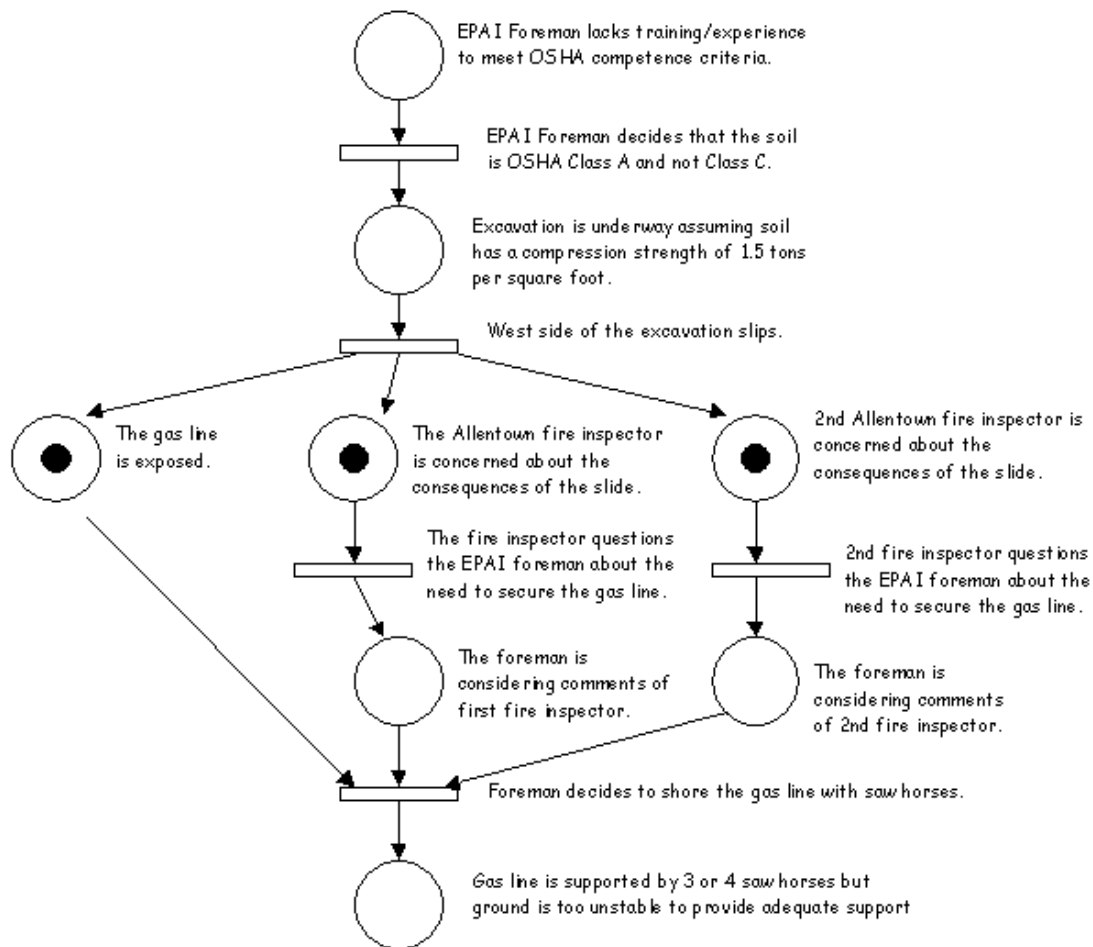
EPAI Foreman lacks training/experience to meet OSHA competence criteria.

EPAI Foreman decides that the soil is OSHA Class A and not Class C.

Excavation is underway assuming soil has a compression strength of 1.5 tons per square foot.

West side of the excavation slips.

The gas line is exposed.

The Allentown fire inspector is concerned about the consequences of the slide.

2nd Allentown fire inspector is concerned about the consequences of the slide.

The fire inspector questions the EPAI foreman about the need to secure the gas line.

2nd fire inspector questions the EPAI foreman about the need to secure the gas line.

The foreman is considering comments of first fire inspector.

The foreman is considering comments of 2nd fire inspector.

Foreman decides to shore the gas line with saw horses.

Gas line is supported by 3 or 4 saw horses but ground is too unstable to provide adequate support